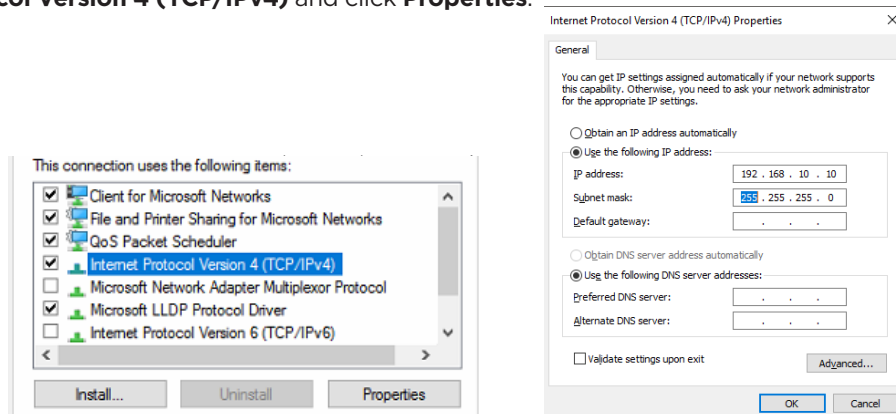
col Version 4 (TCP/IPv4) and click Properties.

This connection uses the following items:
Client for Microsoft Networks
File and Printer Sharing for Microsoft Networks
QoS Packet Scheduler
Internet Protocol Version 4 (TCP/IPv4)
Microsoft Network Adapter Multiplexor Protocol
Microsoft LLDP Protocol Driver
Internet Protocol Version 6 (TCP/IPv6)
Install... Uninstall Properties

Internet Protocol Version 4 (TCP/IPv4) Properties
General
You can get IP settings assigned automatically if your network supports this capability. Otherwise, you need to ask your network administrator for the appropriate IP settings.
Obtain an IP address automatically
Use the following IP address:
IP address: 192 . 168 . 10 . 10
Subnet mask: 255 . 255 . 255 . 0
Default gateway: . . .
Obtain DNS server address automatically
Use the following DNS server addresses:
Preferred DNS server: . . .
Alternate DNS server: . . .
Validate settings upon exit
Advanced...
OK Cancel